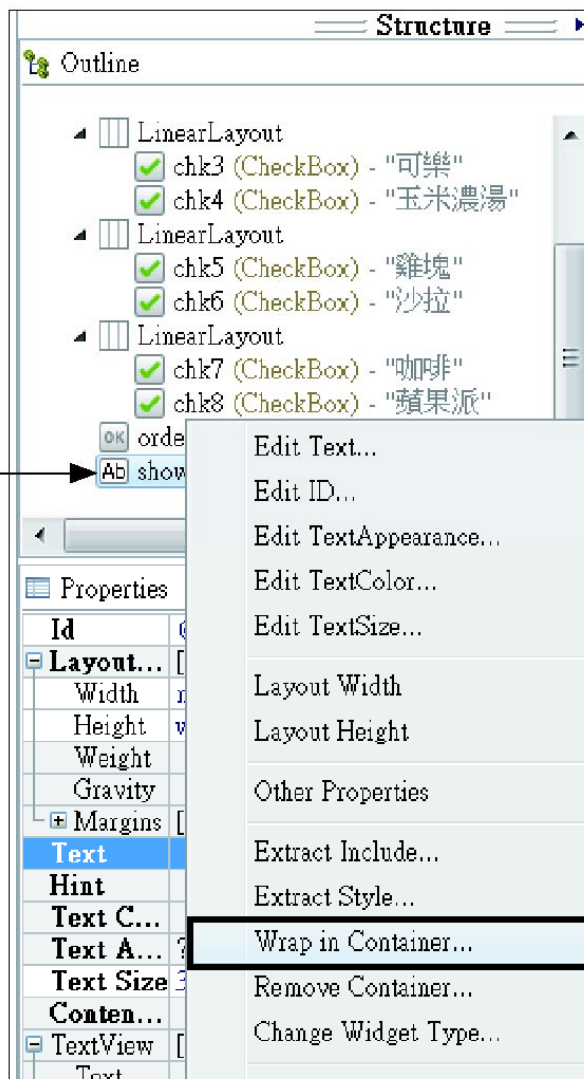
Structure

Outline

LinearLayout
chk3 (CheckBox) - "可樂"
chk4 (CheckBox) - "玉米濃湯"
LinearLayout
chk5 (CheckBox) - "雞塊"
chk6 (CheckBox) - "沙拉"
LinearLayout
chk7 (CheckBox) - "咖啡"
chk8 (CheckBox) - "蘋果派"
OK orde
Ab show

Edit Text...
Edit ID...
Edit TextAppearance...
Edit TextColor...
Edit TextSize...
Layout Width
Layout Height
Other Properties
Extract Include...
Extract Style...
Wrap in Container...
Remove Container...
Change Widget Type...

Properties

| Id | @ |
|---|---|
| Layout... | [ |
| Width | r |
| Height | w |
| Weight | |
| Gravity | |
| Margins | [ |
| Text | |
| Hint | |
| Text C... | |
| Text A... | ? |
| Text Size | 3 |
| Conten... | |
| TextView | [ |
| Text | |